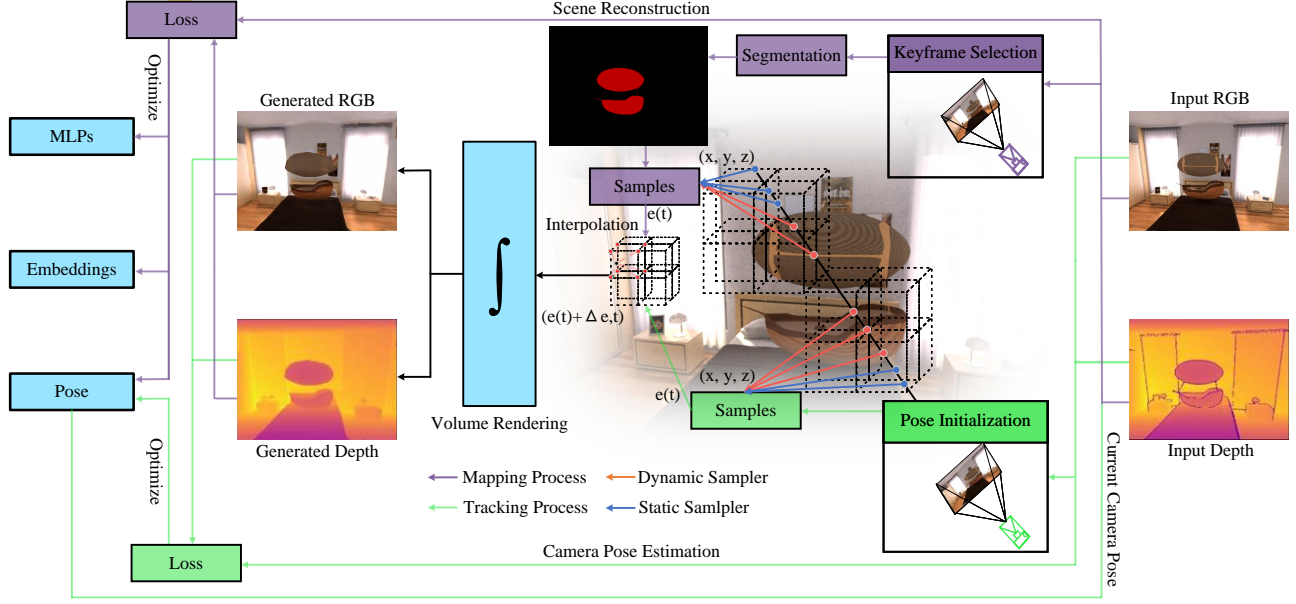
Loss

Scene Reconstruction

Segmentation

Keyframe Selection

Optimize

Generated RGB

Input RGB

MLPs

Samples

(x, y, z)

e(t)

Interpolation

Embeddings

$\int$

(e(t)+ Δ e,t)

Pose

(x, y, z)

e(t)

Samples

Pose Initialization

Volume Rendering

Optimize

Generated Depth

Input Depth

Mapping Process

Dynamic Sampler

Tracking Process

Static Samlpler

Current Camera Pose

Camera Pose Estimation

Loss